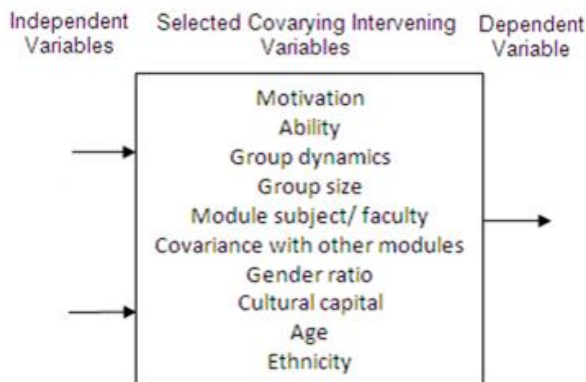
Independent Variables

Selected Covarying Intervening Variables

Dependent Variable

Motivation
Ability
Group dynamics
Group size
Module subject/ faculty
Covariance with other modules
Gender ratio
Cultural capital
Age
Ethnicity